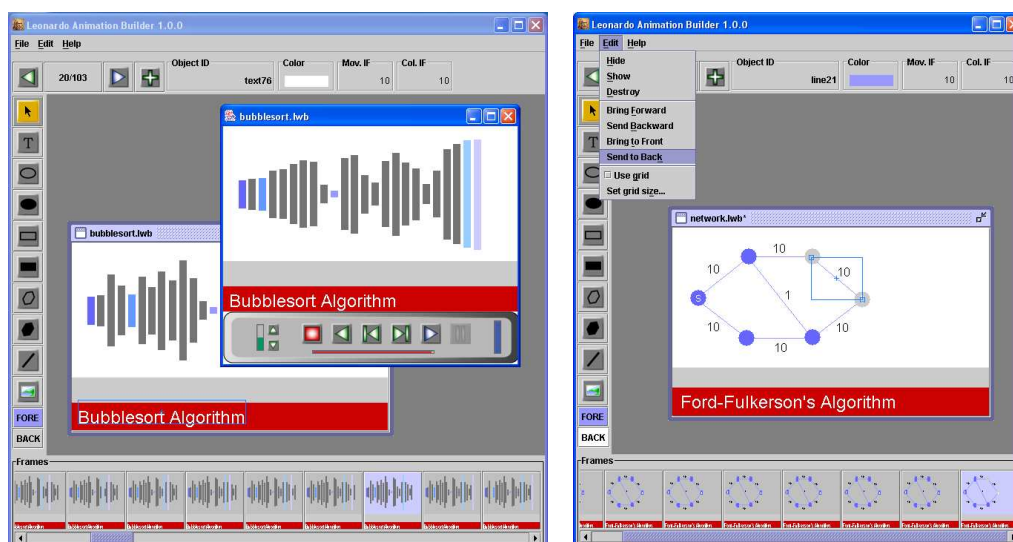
Leonardo Animation Builder 1.0.0

File Edit Help

20/103

| Object ID | Color | Mov. IF | Col. IF |
|---|---|---|---|
| text76 | | 10 | 10 |

T

FORE

BACK

bubblesort.lwb

Bubblesort Algorithm

bubblesort.lwb

Bubblesort Algorithm

Frames

Leonardo Animation Builder 1.0.0

File Edit Help

Hide
Show
Destroy
Bring Forward
Send Backward
Bring to Front
Send to Back
Use grid
Set grid size...

| Object ID | Color | Mov. IF | Col. IF |
|---|---|---|---|
| line21 | | 10 | 10 |

network.lwb*

10 10 10 1 10 10 10

S

Ford-Fulkerson's Algorithm

FORE

BACK

Frames